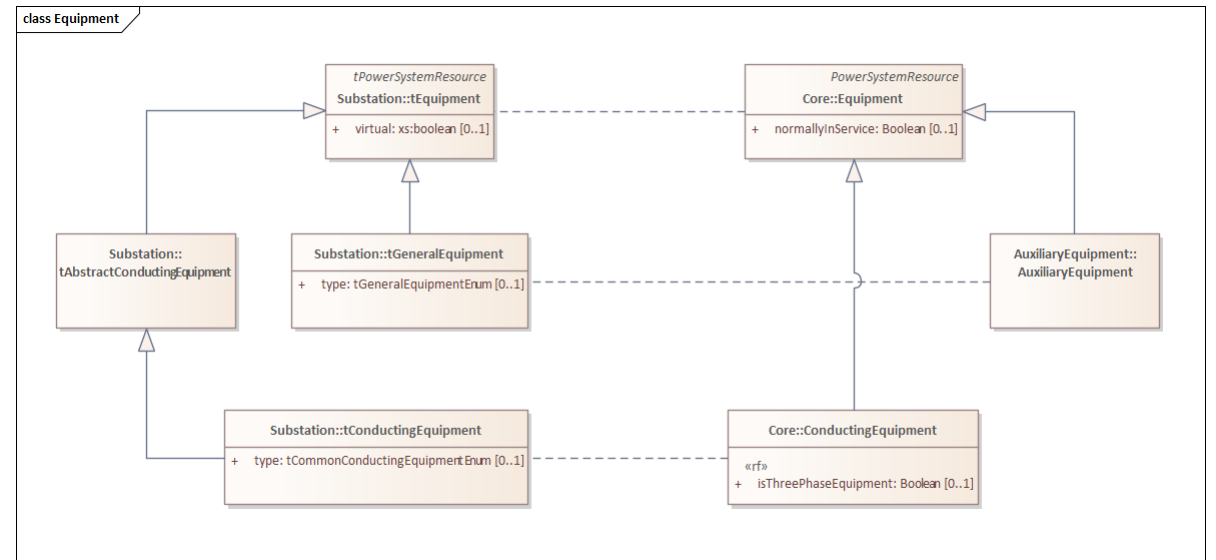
class Equipment

tPowerSystemResource
Substation::tEquipment
+ virtual: xs:boolean [0..1]

PowerSystemResource
Core::Equipment
+ normallyInService: Boolean [0..1]

Substation::
tAbstractConductingEquipment

Substation::tGeneralEquipment
+ type: tGeneralEquipmentEnum [0..1]

AuxiliaryEquipment::
AuxiliaryEquipment

Substation::tConductingEquipment
+ type: tCommonConductingEquipmentEnum [0..1]

Core::ConductingEquipment
«rf»
+ isThreePhaseEquipment: Boolean [0..1]